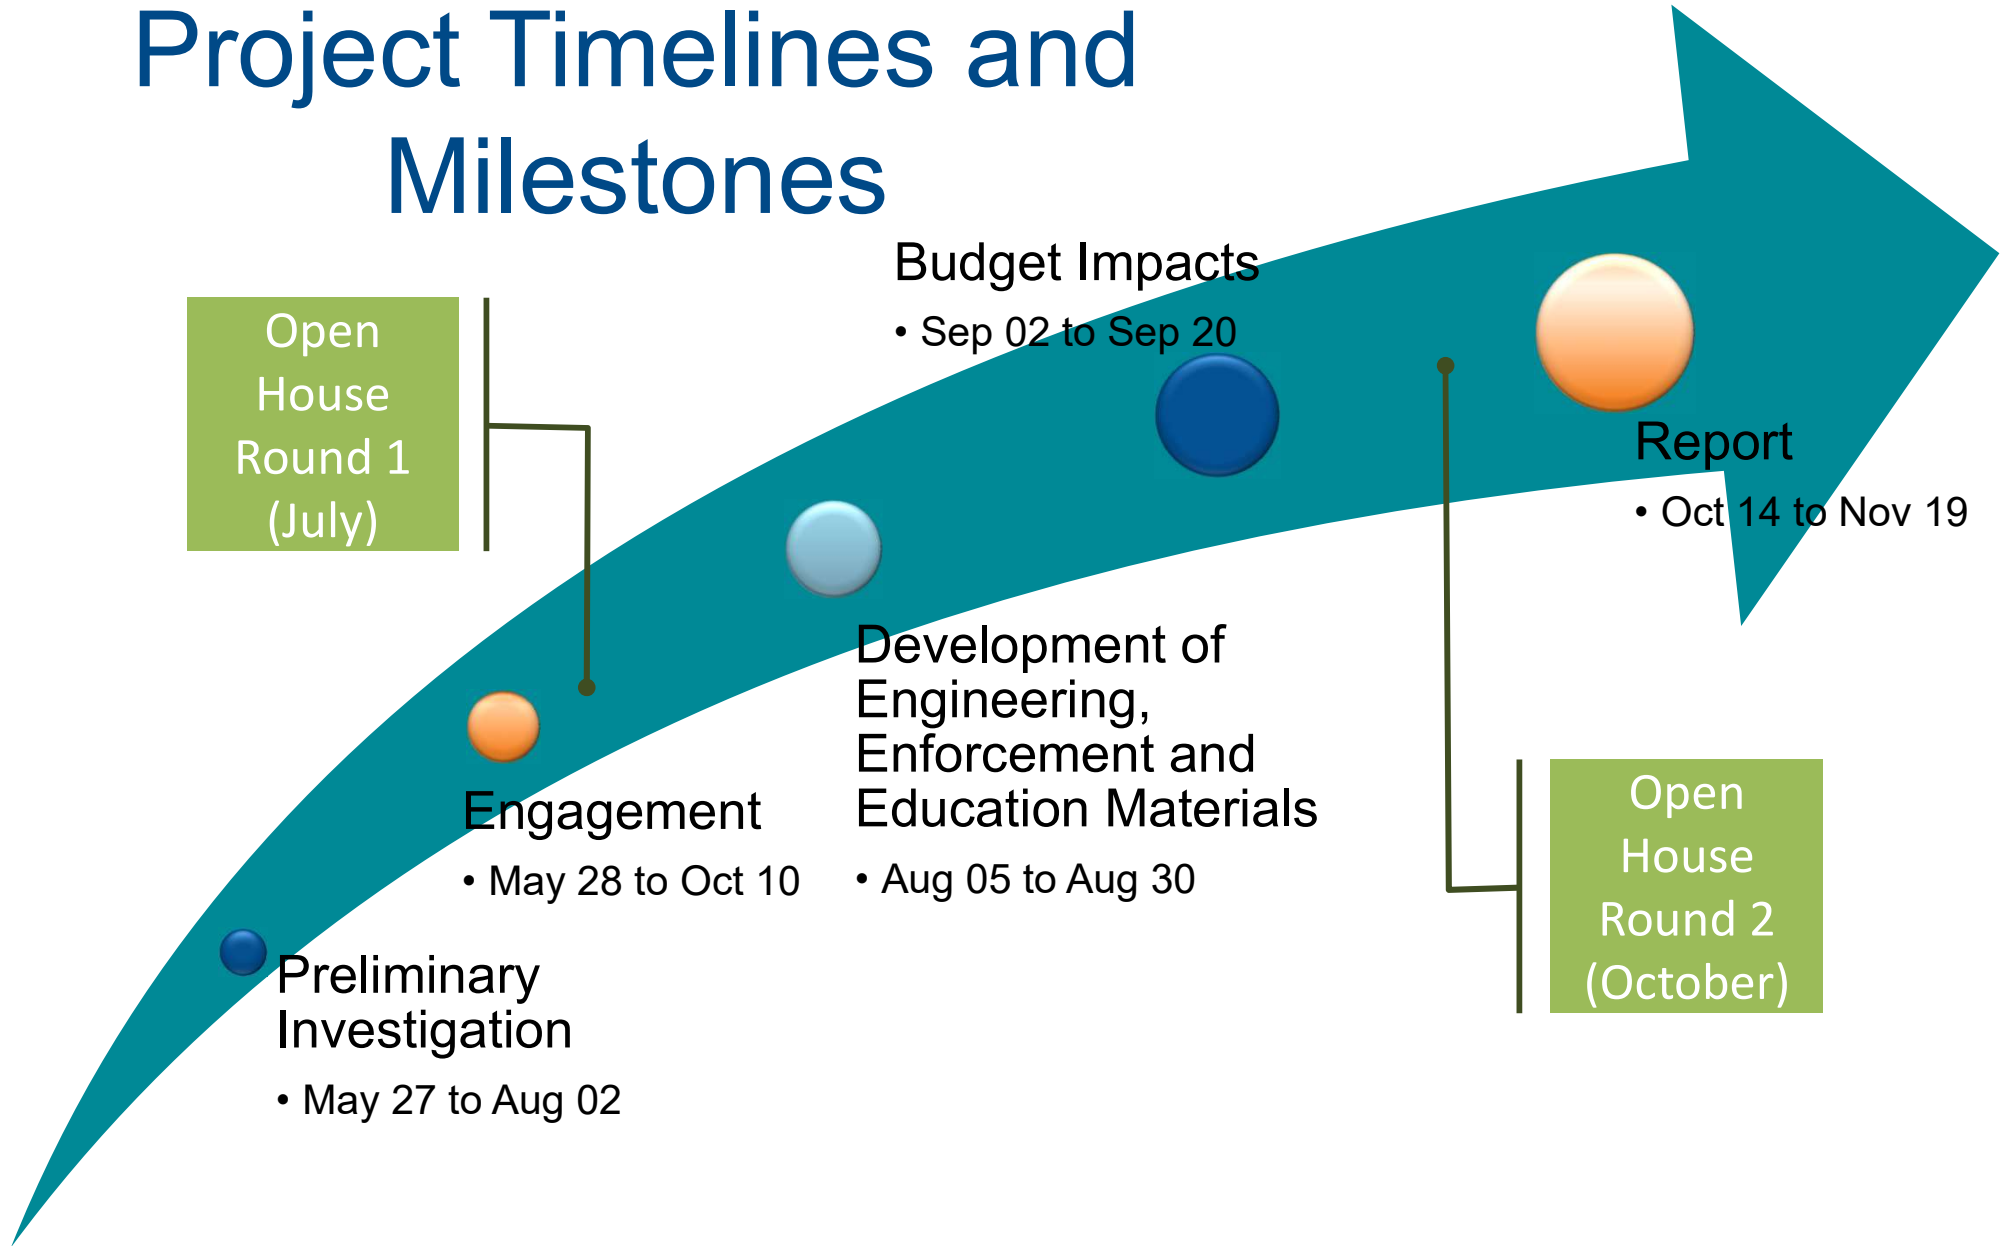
Project Timelines and Milestones

Open House Round 1 (July)

Budget Impacts
• Sep 02 to Sep 20

Report
• Oct 14 to Nov 19

Development of Engineering, Enforcement and Education Materials
• Aug 05 to Aug 30

Engagement
• May 28 to Oct 10

Open House Round 2 (October)

Preliminary Investigation
• May 27 to Aug 02